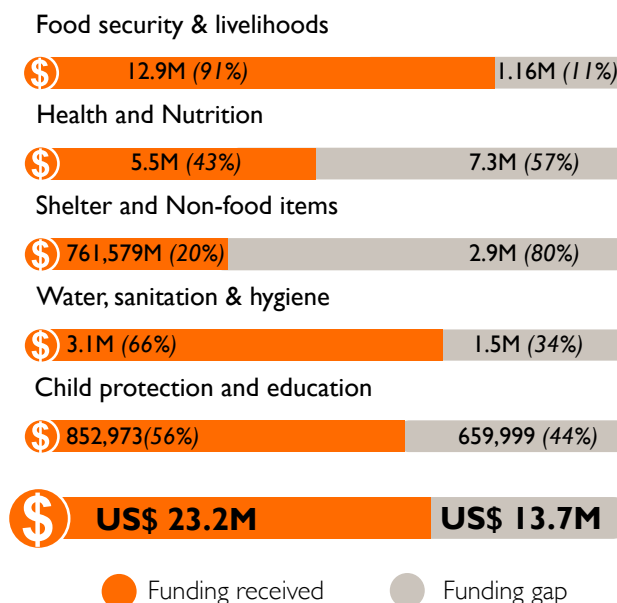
Food security & livelihoods

$ 12.9M *(91%)* 1.16M *(11%)*

Health and Nutrition

$ 5.5M *(43%)* 7.3M *(57%)*

Shelter and Non-food items

$ 761,579M *(20%)* 2.9M *(80%)*

Water, sanitation & hygiene

$ 3.1M *(66%)* 1.5M *(34%)*

Child protection and education

$ 852,973*(56%)* 659,999 *(44%)*

$ US$ 23.2M US$ 13.7M

Funding received Funding gap